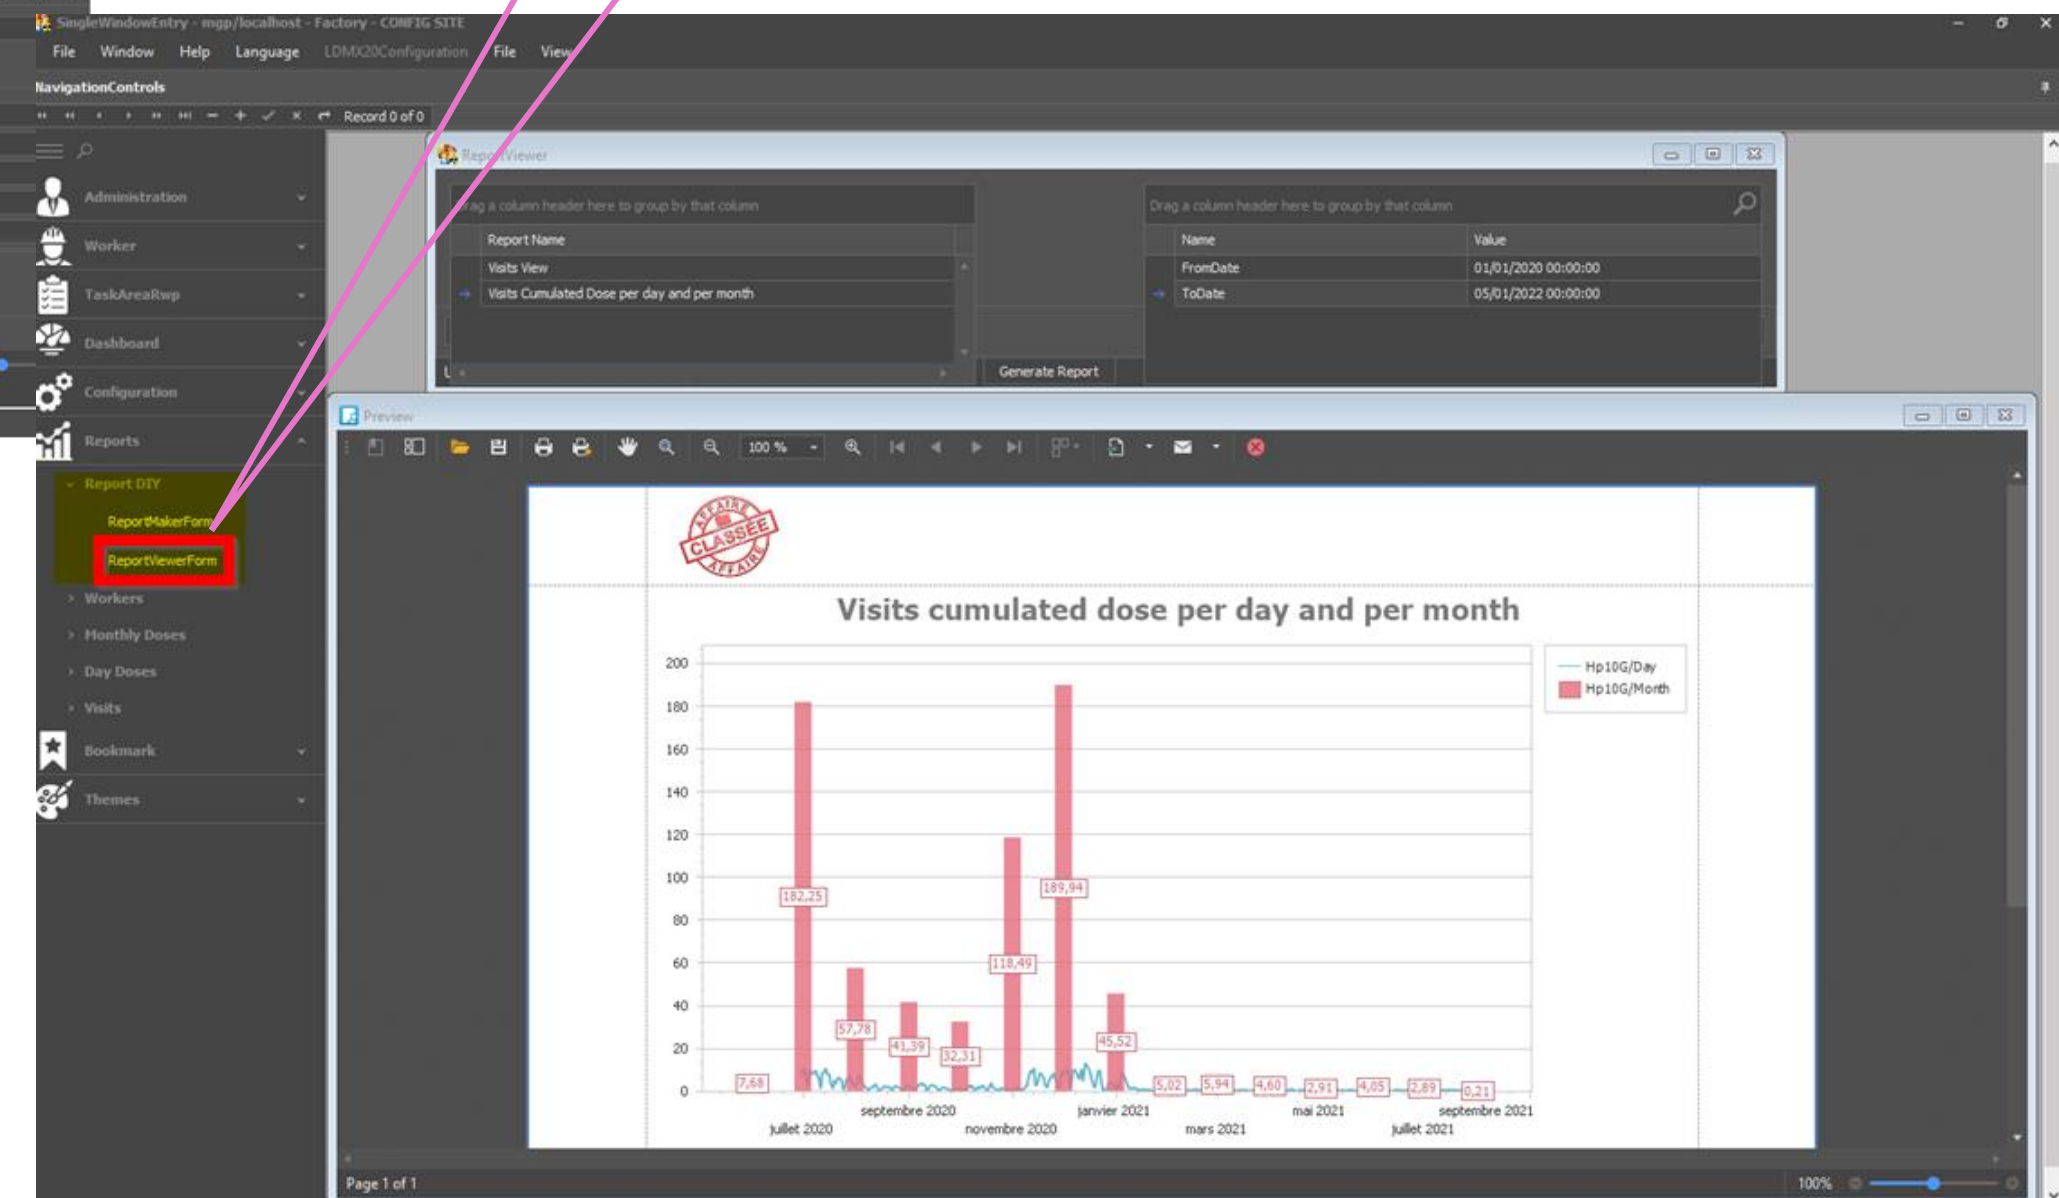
SingleWindowEntry - mgp/localhost - Factory - CONFIG SITE

File Window Help Language LDMX20Configuration File View

NavigationControls

Record 0 of 0

Administration

Worker

TaskAreaRwp

Dashboard

Configuration

Reports

Report DIY

ReportMakerForm

ReportViewerForm

Workers

Monthly Doses

Day Doses

Visits

Bookmark

Themes

ReportViewer

Drag a column header here to group by that column

| Report Name |
|---|
| Visits View |
| Visits Cumulated Dose per day and per month |

Generate Report

Drag a column header here to group by that column

| Name | Value |
|---|---|
| FromDate | 01/01/2020 00:00:00 |
| ToDate | 05/01/2022 00:00:00 |

Preview

100 %

AFFAIRE CLASSEE AFFAIRE

Visits cumulated dose per day and per month

Hp10G/Day
Hp10G/Month

200
180
160
140
120
100
80
60
40
20
0

7,68 182,25 57,78 41,39 32,31 118,49 189,94 45,52 5,02 5,94 4,60 2,91 4,05 2,89 0,21

juillet 2020 septembre 2020 novembre 2020 janvier 2021 mars 2021 mai 2021 juillet 2021 septembre 2021

Page 1 of 1

100%